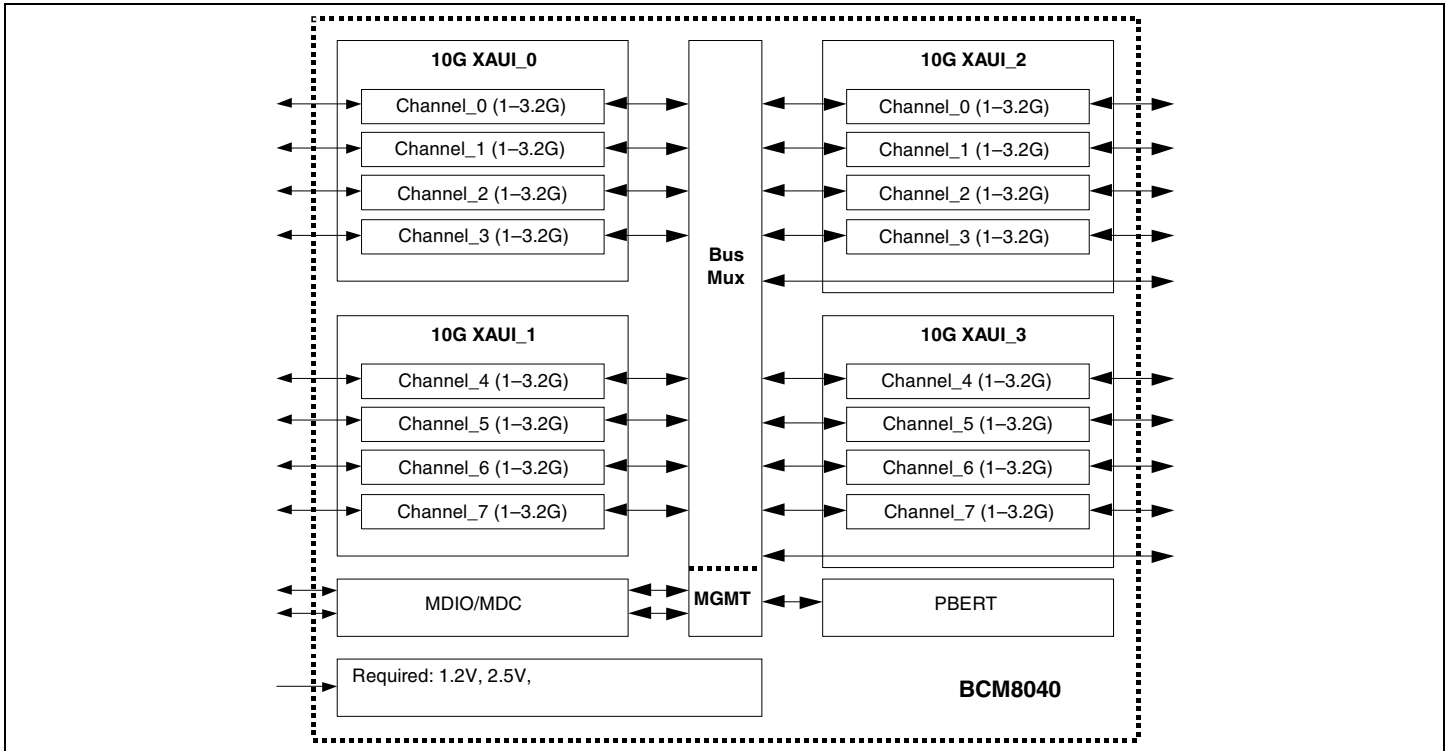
10G XAUI_0

Channel_0 (1–3.2G)

Channel_1 (1–3.2G)

Channel_2 (1–3.2G)

Channel_3 (1–3.2G)

Bus Mux

10G XAUI_2

Channel_0 (1–3.2G)

Channel_1 (1–3.2G)

Channel_2 (1–3.2G)

Channel_3 (1–3.2G)

10G XAUI_1

Channel_4 (1–3.2G)

Channel_5 (1–3.2G)

Channel_6 (1–3.2G)

Channel_7 (1–3.2G)

10G XAUI_3

Channel_4 (1–3.2G)

Channel_5 (1–3.2G)

Channel_6 (1–3.2G)

Channel_7 (1–3.2G)

MDIO/MDC

MGMT

PBERT

Required: 1.2V, 2.5V,

BCM8040